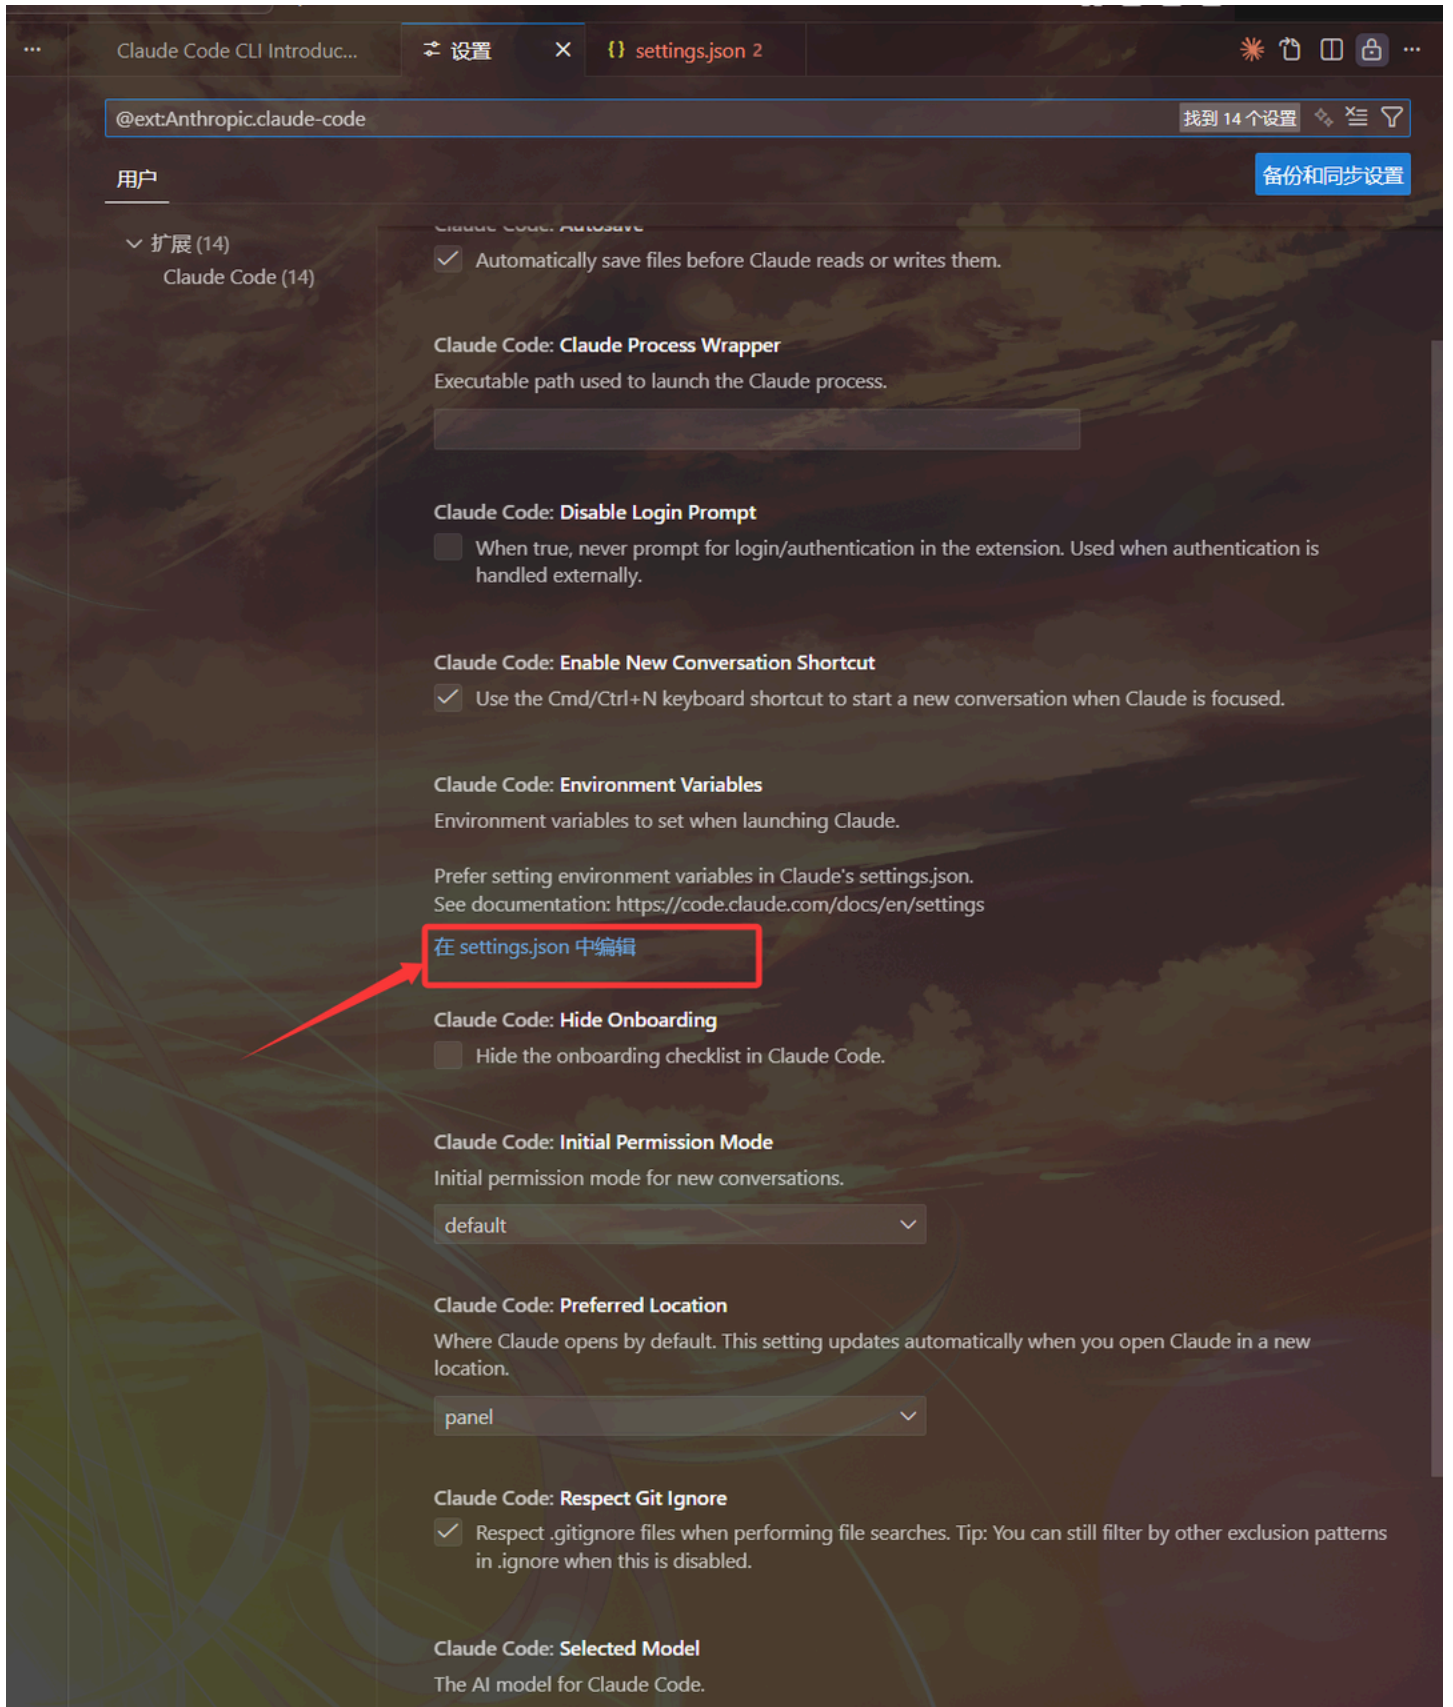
... Claude Code CLI Introduc... 设置 × {} settings.json 2

@ext:Anthropic.claude-code 找到 14 个设置

用户 备份和同步设置

扩展 (14)
Claude Code (14)

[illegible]

Automatically save files before Claude reads or writes them.

Claude Code: Claude Process Wrapper
Executable path used to launch the Claude process.

Claude Code: Disable Login Prompt
When true, never prompt for login/authentication in the extension. Used when authentication is handled externally.

Claude Code: Enable New Conversation Shortcut
Use the Cmd/Ctrl+N keyboard shortcut to start a new conversation when Claude is focused.

Claude Code: Environment Variables
Environment variables to set when launching Claude.

Prefer setting environment variables in Claude's settings.json.
See documentation: https://code.claude.com/docs/en/settings

在 settings.json 中编辑

Claude Code: Hide Onboarding
Hide the onboarding checklist in Claude Code.

Claude Code: Initial Permission Mode
Initial permission mode for new conversations.
default

Claude Code: Preferred Location
Where Claude opens by default. This setting updates automatically when you open Claude in a new location.
panel

Claude Code: Respect Git Ignore
Respect .gitignore files when performing file searches. Tip: You can still filter by other exclusion patterns in .ignore when this is disabled.

Claude Code: Selected Model
The AI model for Claude Code.